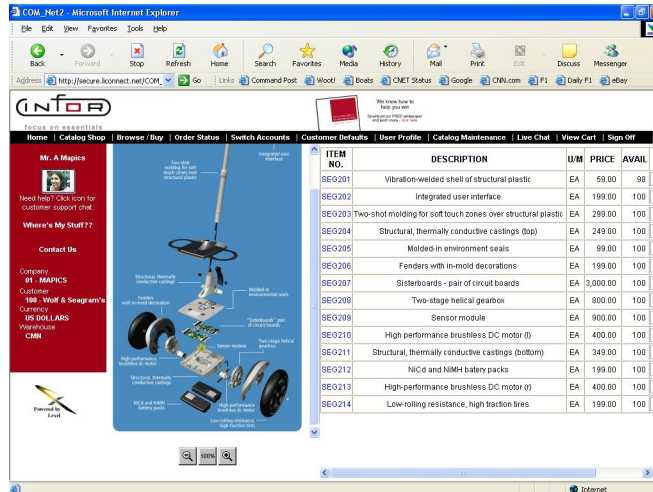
COM_Net2 - Microsoft Internet Explorer

File Edit View Favorites Tools Help

Back Forward Stop Refresh Home Search Favorites Media History Mail Print Edit Discuss Messenger

Address http://secure.liconnect.net/COM_ Go Links Command Post Woot! Boats CNET Status Google CNN.com F1 Daily F1 eBay

INFOR
focus on essentials

We know how to help you win
Download our FREE whitepaper and learn more - click here

Home | Catalog Shop | Browse / Buy | Order Status | Switch Accounts | Customer Defaults | User Profile | Catalog Maintenance | Live Chat | View Cart | Sign Off

Mr. A Mapics

Need help? Click icon for customer support chat.

Where's My Stuff??

Contact Us

Company
01 - MAPICS
Customer
100 - Wolf & Seagram's
Currency
US DOLLARS
Warehouse
CMN

Powered by Lexel

Two-shot molding for soft touch zones over structural plastic
Integrated user interface
Structural, thermally conductive castings
Fenders with in-mold decoration
Molded-in environmental seals
"Sisterboards" pair of circuit boards
Sensor module
Two-stage helical gearbox
High-performance brushless DC motor
Structural, thermally conductive castings
NiCd and NiMH battery packs
High-performance brushless DC motor
Low-rolling resistance, high traction tires

| ITEM NO. | DESCRIPTION | U/M | PRICE | AVAIL |
|---|---|---|---|---|
| SEG201 | Vibration-welded shell of structural plastic | EA | 59.00 | 98 |
| SEG202 | Integrated user interface | EA | 199.00 | 100 |
| SEG203 | Two-shot molding for soft touch zones over structural plastic | EA | 299.00 | 100 |
| SEG204 | Structural, thermally conductive castings (top) | EA | 249.00 | 100 |
| SEG205 | Molded-in environment seals | EA | 99.00 | 100 |
| SEG206 | Fenders with in-mold decorations | EA | 199.00 | 100 |
| SEG207 | Sisterboards - pair of circuit boards | EA | 3,000.00 | 100 |
| SEG208 | Two-stage helical gearbox | EA | 800.00 | 100 |
| SEG209 | Sensor module | EA | 900.00 | 100 |
| SEG210 | High performance brushless DC motor (l) | EA | 400.00 | 100 |
| SEG211 | Structural, thermally conductive castings (bottom) | EA | 349.00 | 100 |
| SEG212 | NiCd and NiMH batery packs | EA | 199.00 | 100 |
| SEG213 | High-performance brushless DC motor (r) | EA | 400.00 | 100 |
| SEG214 | Low-rolling resistance, high traction tires | EA | 199.00 | 100 |

100%

Internet